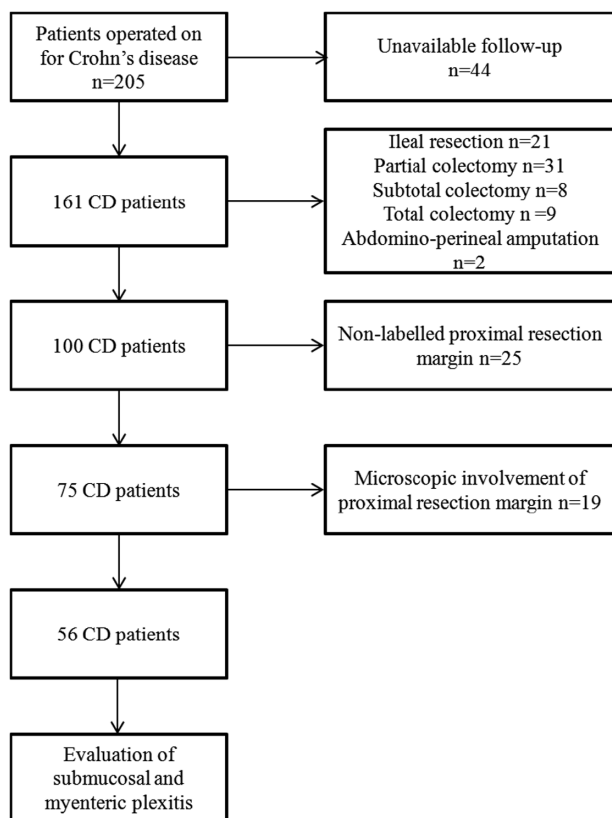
Patients operated on for Crohn's disease n=205

Unavailable follow-up n=44

161 CD patients

Ileal resection n=21
Partial colectomy n=31
Subtotal colectomy n=8
Total colectomy n =9
Abdomino-perineal amputation n=2

100 CD patients

Non-labelled proximal resection margin n=25

75 CD patients

Microscopic involvement of proximal resection margin n=19

56 CD patients

Evaluation of submucosal and myenteric plexitis